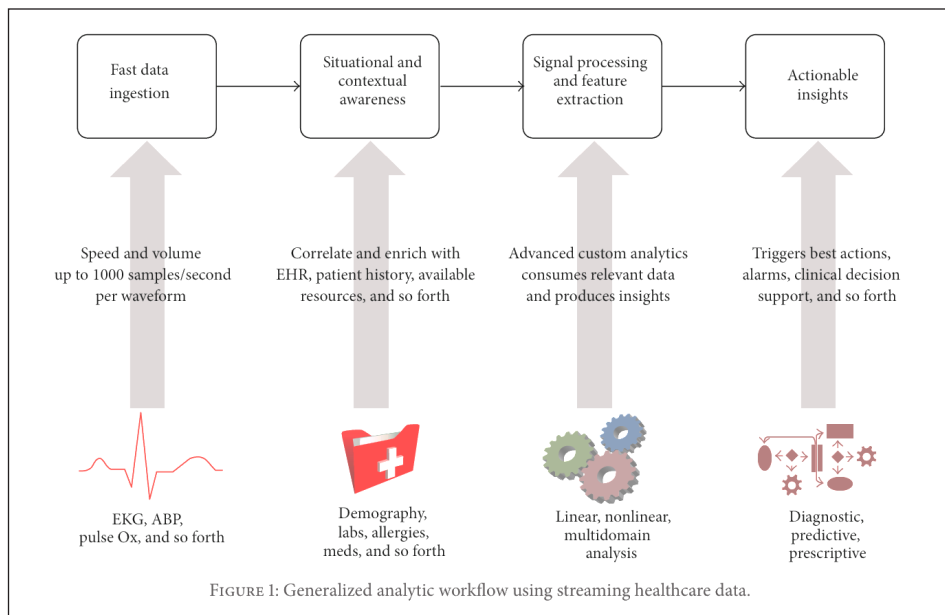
Fast data ingestion

Situational and contextual awareness

Signal processing and feature extraction

Actionable insights

Speed and volume up to 1000 samples/second per waveform

Correlate and enrich with EHR, patient history, available resources, and so forth

Advanced custom analytics consumes relevant data and produces insights

Triggers best actions, alarms, clinical decision support, and so forth

EKG, ABP, pulse Ox, and so forth

Demography, labs, allergies, meds, and so forth

Linear, nonlinear, multidomain analysis

Diagnostic, predictive, prescriptive

Figure 1: Generalized analytic workflow using streaming healthcare data.